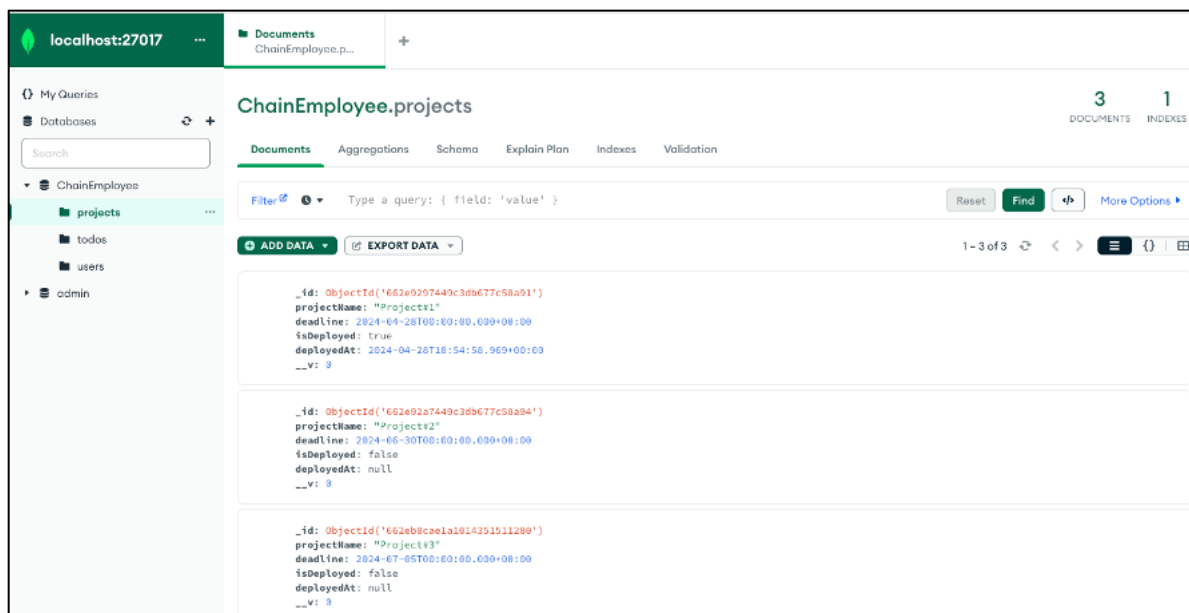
localhost:27017 ...

Documents
ChainEmployee.p...

+

{} My Queries
Databases

Search

ChainEmployee
projects ...
todos
users
admin

ChainEmployee.projects

3 DOCUMENTS
1 INDEXES

Documents Aggregations Schema Explain Plan Indexes Validation

Filter Type a query: { field: 'value' }
Reset Find More Options ▸

ADD DATA ▾ EXPORT DATA ▾
1 – 3 of 3

_id: ObjectId('662e9297449c3db677c58a91')
projectName: "Project#1"
deadline: 2024-04-28T00:00:00.000+00:00
isDeployed: true
deployedAt: 2024-04-28T18:54:58.969+00:00
__v: 0

_id: ObjectId('662e92a7449c3db677c58a94')
projectName: "Project#2"
deadline: 2024-06-30T00:00:00.000+00:00
isDeployed: false
deployedAt: null
__v: 0

_id: ObjectId('662eb8cae1a1814351511280')
projectName: "Project#3"
deadline: 2024-07-05T00:00:00.000+00:00
isDeployed: false
deployedAt: null
__v: 0